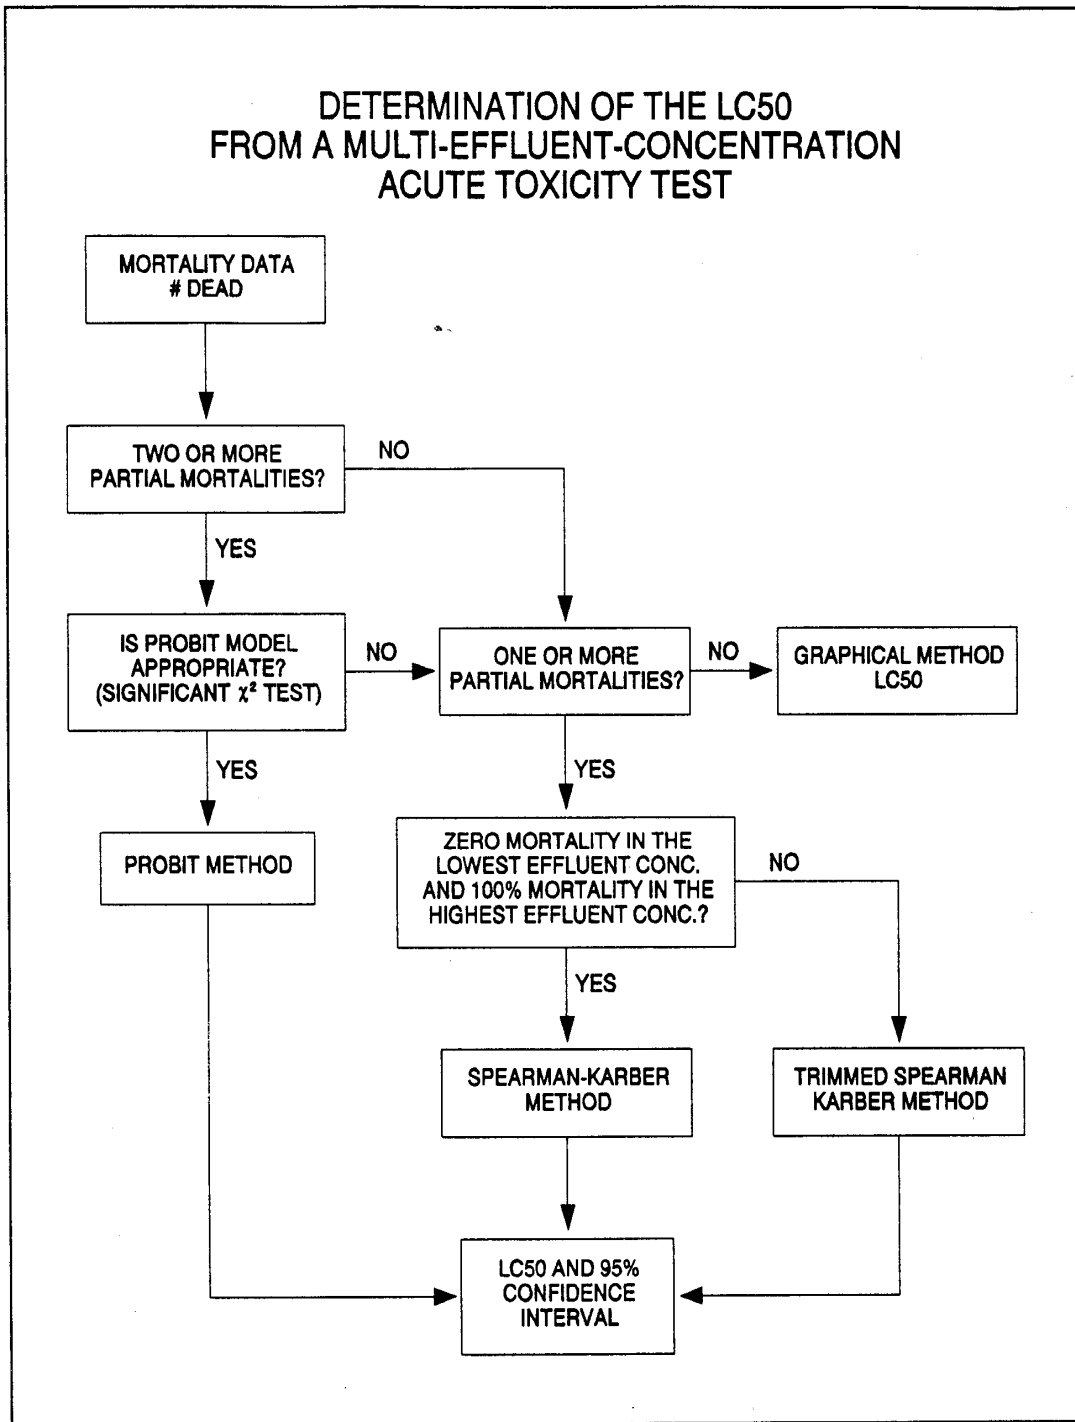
DETERMINATION OF THE LC50
FROM A MULTI-EFFLUENT-CONCENTRATION
ACUTE TOXICITY TEST

MORTALITY DATA
# DEAD

TWO OR MORE
PARTIAL MORTALITIES?

NO

YES

IS PROBIT MODEL
APPROPRIATE?
(SIGNIFICANT $\chi^2$ TEST)

NO

ONE OR MORE
PARTIAL MORTALITIES?

NO

GRAPHICAL METHOD
LC50

YES

YES

PROBIT METHOD

ZERO MORTALITY IN THE
LOWEST EFFLUENT CONC.
AND 100% MORTALITY IN THE
HIGHEST EFFLUENT CONC.?

NO

YES

SPEARMAN-KARBER
METHOD

TRIMMED SPEARMAN
KARBER METHOD

LC50 AND 95%
CONFIDENCE
INTERVAL